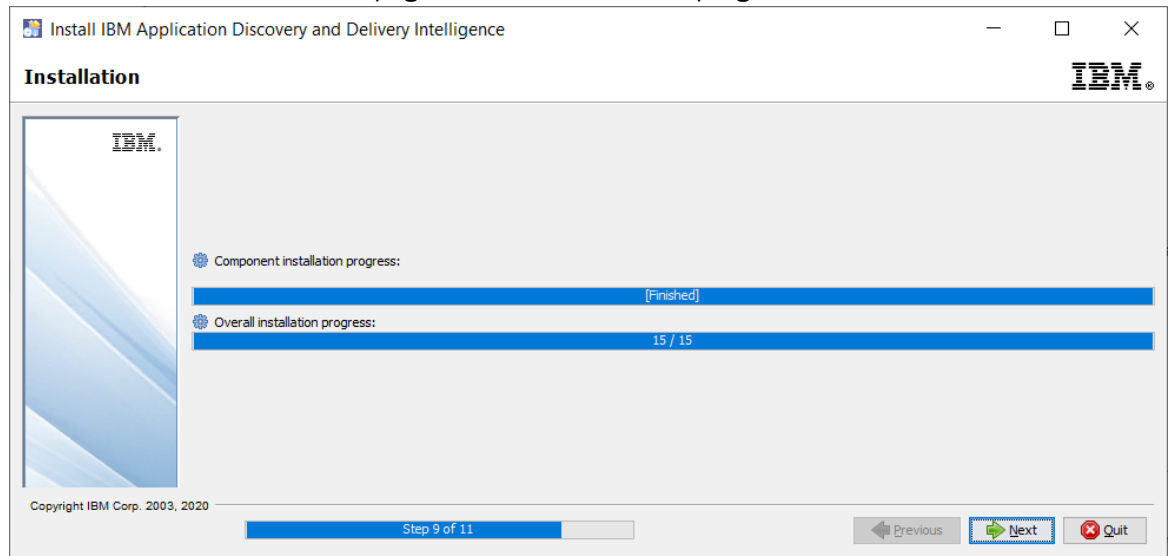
Install IBM Application Discovery and Delivery Intelligence

Installation

IBM.

IBM.

Component installation progress:

[Finished]

Overall installation progress:

15 / 15

Copyright IBM Corp. 2003, 2020

Step 9 of 11

Previous

Next

Quit